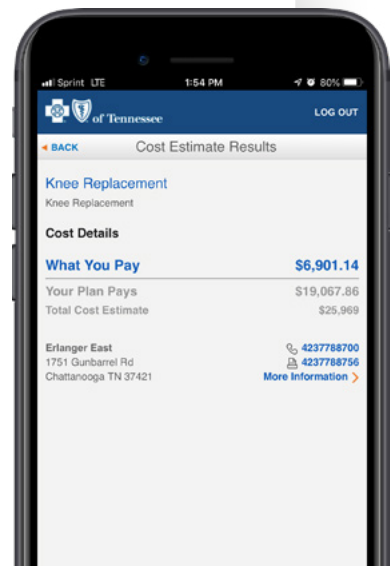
Sprint LTE 1:54 PM 80%

of Tennessee LOG OUT

BACK Cost Estimate Results

Knee Replacement
Knee Replacement

Cost Details

What You Pay $6,901.14

Your Plan Pays $19,067.86
Total Cost Estimate $25,969

Erlanger East
1751 Gunbarrel Rd
Chattanooga TN 37421

4237788700
4237788756
More Information